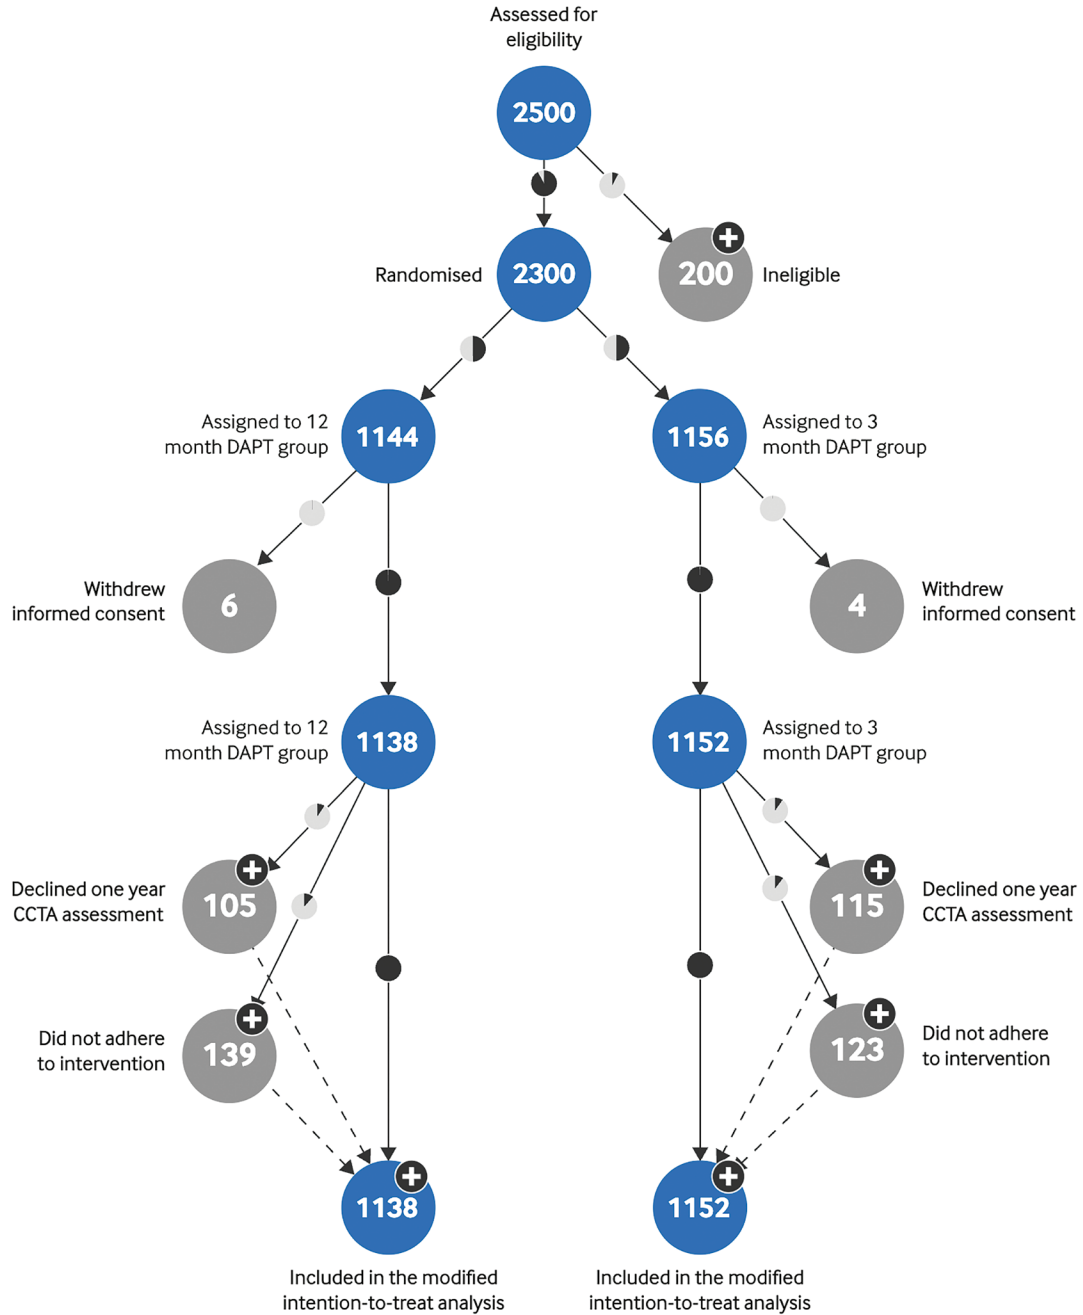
Assessed for eligibility

2500

Randomised

2300

200

Ineligible

Assigned to 12 month DAPT group

1144

1156

Assigned to 3 month DAPT group

Withdrew informed consent

6

4

Withdrew informed consent

Assigned to 12 month DAPT group

1138

1152

Assigned to 3 month DAPT group

Declined one year CCTA assessment

105

115

Declined one year CCTA assessment

Did not adhere to intervention

139

123

Did not adhere to intervention

1138

1152

Included in the modified intention-to-treat analysis

Included in the modified intention-to-treat analysis